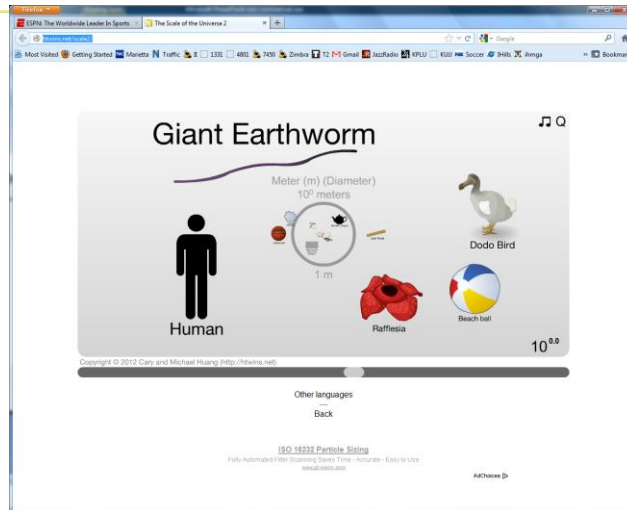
Firefox
ESPN: The Worldwide Leader In Sports
The Scale of the Universe 2
htwins.net/scale2/
Google
Most Visited
Getting Started
Marietta
Traffic
1331
4801
7450
Zimbra
T2
Gmail
JazzRadio
KPLU
KUJI
Soccer
3Hills
ihmga
Bookmarks

Giant Earthworm

Meter (m) (Diameter)
$10^0$ meters

1 m

Human

Dodo Bird

Rafflesia

Beach ball

$10^{0.0}$

Copyright © 2012 Cary and Michael Huang (http://htwins.net)

Other languages
—
Back

ISO 16232 Particle Sizing
Fully Automated Filter Scanning Saves Time - Accurate - Easy to Use
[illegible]

AdChoices